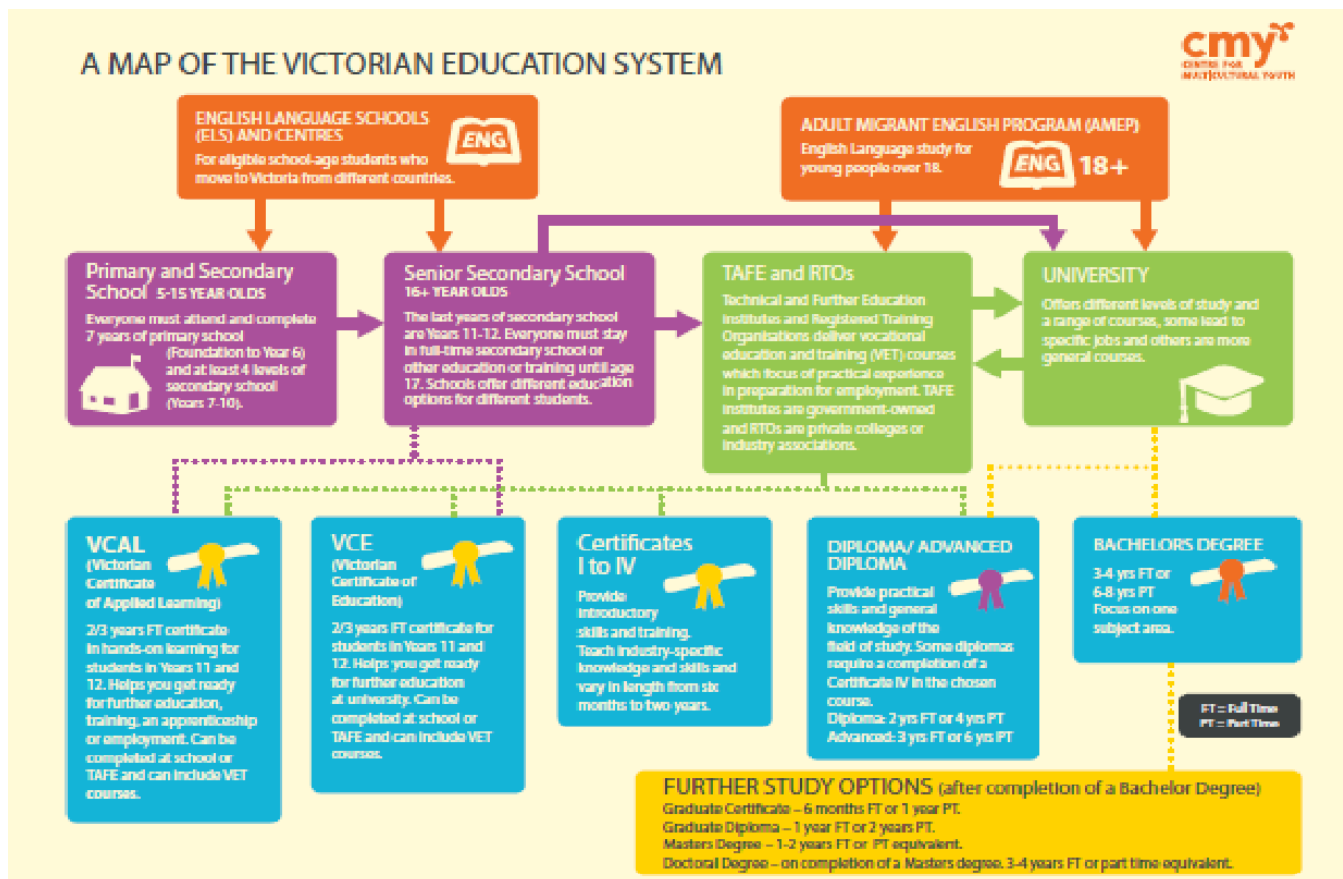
A MAP OF THE VICTORIAN EDUCATION SYSTEM

cmy
CENTRE FOR MULTICULTURAL YOUTH

ENGLISH LANGUAGE SCHOOLS (ELS) AND CENTRES
ENG
For eligible school-age students who move to Victoria from different countries.

ADULT MIGRANT ENGLISH PROGRAM (AMEP)
English Language study for young people over 18.
ENG 18+

Primary and Secondary School 5-15 YEAR OLDS
Everyone must attend and complete 7 years of primary school (Foundation to Year 6) and at least 4 levels of secondary school (Years 7-10).

Senior Secondary School 16+ YEAR OLDS
The last years of secondary school are Years 11-12. Everyone must stay in full-time secondary school or other education or training until age 17. Schools offer different education options for different students.

TAFE and RTOs
Technical and Further Education Institutes and Registered Training Organisations deliver vocational education and training (VET) courses which focus of practical experience in preparation for employment. TAFE Institutes are government-owned and RTOs are private colleges or industry associations.

UNIVERSITY
Offers different levels of study and a range of courses, some lead to specific jobs and others are more general courses.

VCAL (Victorian Certificate of Applied Learning)
2/3 years FT certificate in hands-on learning for students in Years 11 and 12. Helps you get ready for further education, training, an apprenticeship or employment. Can be completed at school or TAFE and can include VET courses.

VCE (Victorian Certificate of Education)
2/3 years FT certificate for students in Years 11 and 12. Helps you get ready for further education at university. Can be completed at school or TAFE and can include VET courses.

Certificates I to IV
Provide introductory skills and training. Teach industry-specific knowledge and skills and vary in length from six months to two years.

DIPLOMA/ ADVANCED DIPLOMA
Provide practical skills and general knowledge of the field of study. Some diplomas require a completion of a Certificate IV in the chosen course.
Diploma: 2 yrs FT or 4 yrs PT
Advanced: 3 yrs FT or 6 yrs PT

BACHELORS DEGREE
3-4 yrs FT or 6-8 yrs PT
Focus on one subject area.

FT = Full Time
PT = Part Time

FURTHER STUDY OPTIONS (after completion of a Bachelor Degree)
Graduate Certificate – 6 months FT or 1 year PT.
Graduate Diploma – 1 year FT or 2 years PT.
Masters Degree – 1-2 years FT or PT equivalent.
Doctoral Degree – on completion of a Masters degree. 3-4 years FT or part time equivalent.